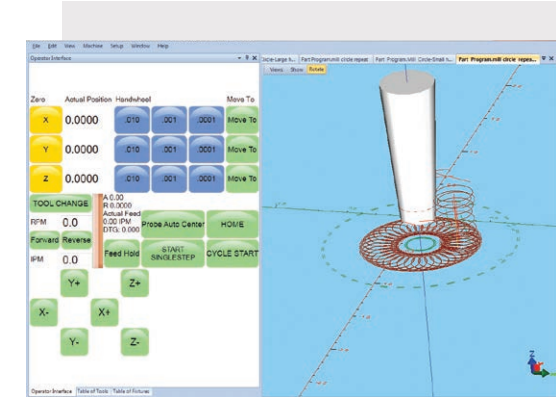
File Edit View Machine Setup Window Help

Operator Interface

Circle-Large fi... Part Program.mill circle repeat Part Program.mill Circle-Small fi... Part Program.mill circle repea...

Views Show Rotate

Zero Actual Position Handwheel Move To

X 0.0000 .010 .001 .0001 Move To

Y 0.0000 .010 .001 .0001 Move To

Z 0.0000 .010 .001 .0001 Move To

TOOL CHANGE

A 0.00
R 0.0000
Actual Feed
0.00 IPM
DTG: 0.000

RPM 0.0

Probe Auto Center HOME

Forward Reverse

IPM 0.0

Feed Hold START SINGLESTEP CYCLE START

Y+ Z+

X- X+

Y- Z-

Operator Interface Table of Tools Table of Fixtures